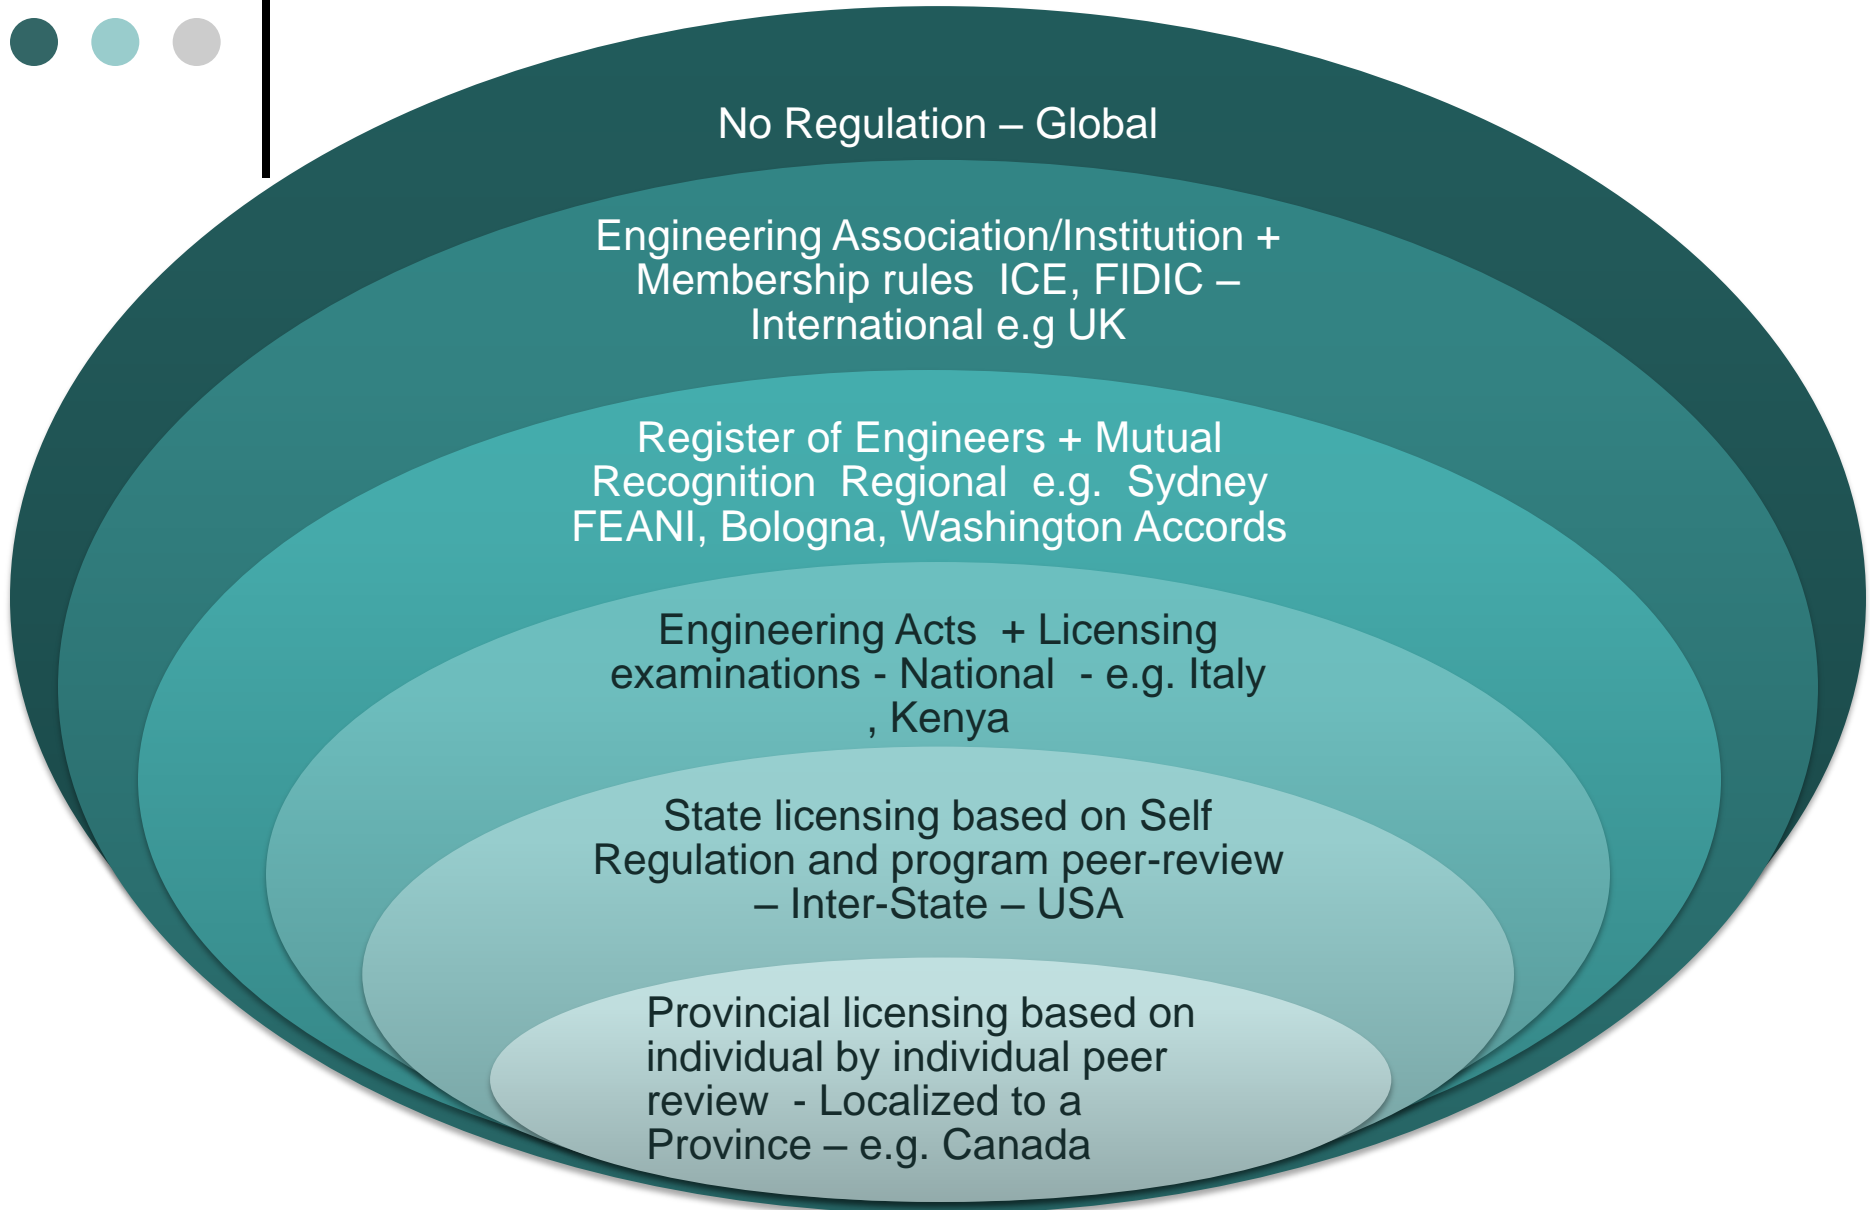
No Regulation – Global

Engineering Association/Institution + Membership rules ICE, FIDIC – International e.g UK

Register of Engineers + Mutual Recognition Regional e.g. Sydney FEANI, Bologna, Washington Accords

Engineering Acts + Licensing examinations - National - e.g. Italy , Kenya

State licensing based on Self Regulation and program peer-review – Inter-State – USA

Provincial licensing based on individual by individual peer review - Localized to a Province – e.g. Canada